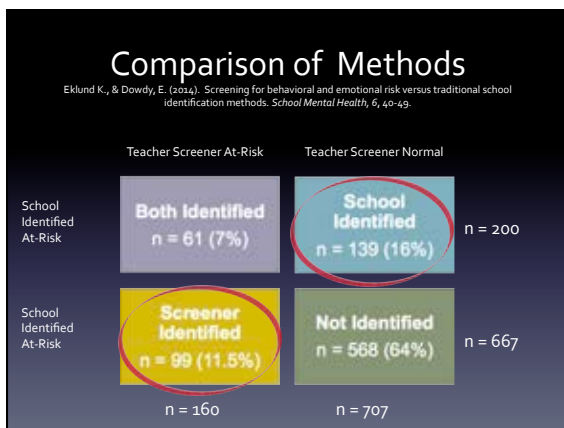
Comparison of Methods

Eklund K., & Dowdy, E. (2014). Screening for behavioral and emotional risk versus traditional school identification methods. *School Mental Health, 6*, 40-49.

| | Teacher Screener At-Risk | Teacher Screener Normal | |
|---|---|---|---|
| School Identified At-Risk | Both Identified n = 61 (7%) | School Identified n = 139 (16%) | n = 200 |
| School Identified At-Risk | Screener Identified n = 99 (11.5%) | Not Identified n = 568 (64%) | n = 667 |
| | n = 160 | n = 707 | |